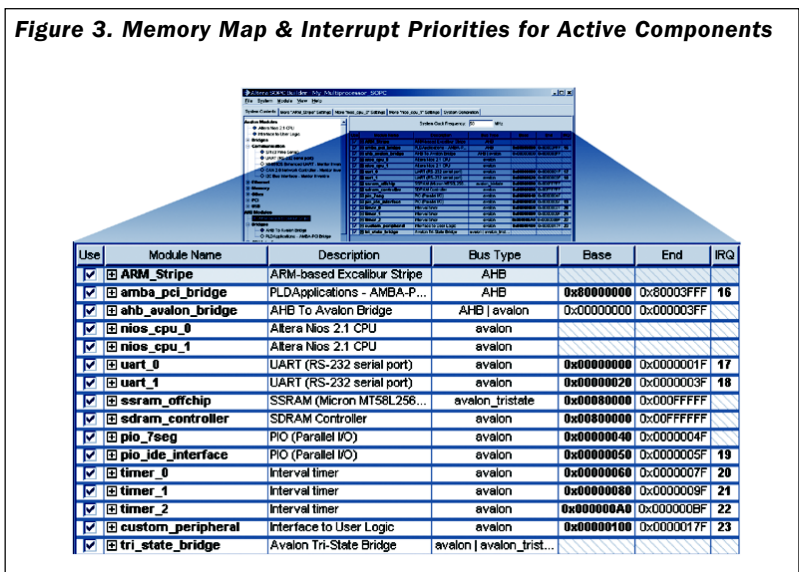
Figure 3. Memory Map & Interrupt Priorities for Active Components

Altera SOPC Builder - My_Multiprocessor_SOPC

File System Module View Help

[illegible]

| Use | Module Name | Description | Bus Type | Base | End | IRQ |
|---|---|---|---|---|---|---|
| ☑ | ⊞ ARM_Stripe | ARM-based Excalibur Stripe | AHB | | | |
| ☑ | ⊞ amba_pci_bridge | PLDApplications - AMBA-P... | AHB | 0x80000000 | 0x80003FFF | 16 |
| ☑ | ⊞ ahb_avalon_bridge | AHB To Avalon Bridge | AHB \| avalon | 0x00000000 | 0x000003FF | |
| ☑ | ⊞ nios_cpu_0 | Altera Nios 2.1 CPU | avalon | | | |
| ☑ | ⊞ nios_cpu_1 | Altera Nios 2.1 CPU | avalon | | | |
| ☑ | ⊞ uart_0 | UART (RS-232 serial port) | avalon | 0x00000000 | 0x0000001F | 17 |
| ☑ | ⊞ uart_1 | UART (RS-232 serial port) | avalon | 0x00000020 | 0x0000003F | 18 |
| ☑ | ⊞ ssram_offchip | SSRAM (Micron MT58L256... | avalon_tristate | 0x00080000 | 0x000FFFFF | |
| ☑ | ⊞ sdram_controller | SDRAM Controller | avalon | 0x00800000 | 0x00FFFFFF | |
| ☑ | ⊞ pio_7seg | PIO (Parallel I/O) | avalon | 0x00000040 | 0x0000004F | |
| ☑ | ⊞ pio_ide_interface | PIO (Parallel I/O) | avalon | 0x00000050 | 0x0000005F | 19 |
| ☑ | ⊞ timer_0 | Interval timer | avalon | 0x00000060 | 0x0000007F | 20 |
| ☑ | ⊞ timer_1 | Interval timer | avalon | 0x00000080 | 0x0000009F | 21 |
| ☑ | ⊞ timer_2 | Interval timer | avalon | 0x000000A0 | 0x000000BF | 22 |
| ☑ | ⊞ custom_peripheral | Interface to User Logic | avalon | 0x00000100 | 0x0000017F | 23 |
| ☑ | ⊞ tri_state_bridge | Avalon Tri-State Bridge | avalon \| avalon_trist... | | | |